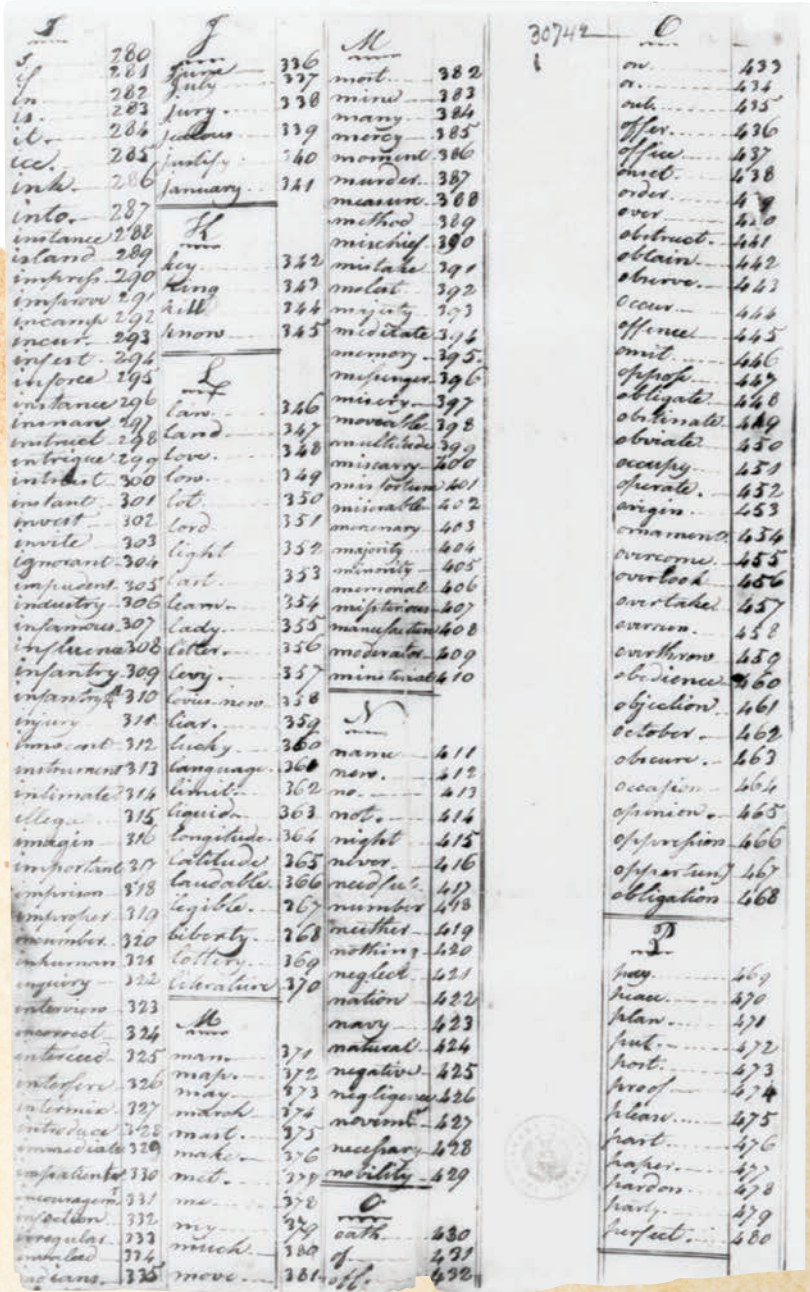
I

| | |
|---|---|
| s | 280 |
| if | 281 |
| in | 282 |
| is | 283 |
| it | 284 |
| ice | 285 |
| ink | 286 |
| into | 287 |
| instance | 288 |
| island | 289 |
| impress | 290 |
| impair | 291 |
| incamp | 292 |
| incur | 293 |
| insert | 294 |
| inforce | 295 |
| instance | 296 |
| inunary | 297 |
| instruct | 298 |
| intrigue | 299 |
| interest | 300 |
| instant | 301 |
| invest | 302 |
| invite | 303 |
| ignorant | 304 |
| impudent | 305 |
| industry | 306 |
| infamous | 307 |
| influence | 308 |
| infantry | 309 |
| infantry | 310 |
| injury | 311 |
| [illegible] | 312 |
| instrument | 313 |
| intimate | 314 |
| illegal | 315 |
| imagin | 316 |
| important | 317 |
| imprison | 318 |
| imprper | 319 |
| innumber | 320 |
| inhuman | 321 |
| inquiry | 322 |
| interview | 323 |
| incorrect | 324 |
| intercede | 325 |
| interfere | 326 |
| intermix | 327 |
| introduce | 328 |
| immediate | 329 |
| impatient | 330 |
| incouragem | 331 |
| infection | 332 |
| irregular | 333 |
| invalid | 334 |
| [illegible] | 335 |

J

| | |
|---|---|
| June | 336 |
| July | 337 |
| jury | 338 |
| jealous | 339 |
| justify | 340 |
| January | 341 |

K

| | |
|---|---|
| key | 342 |
| king | 343 |
| kill | 344 |
| know | 345 |

L

| | |
|---|---|
| law | 346 |
| land | 347 |
| love | 348 |
| low | 349 |
| lot | 350 |
| lord | 351 |
| light | 352 |
| last | 353 |
| learn | 354 |
| lady | 355 |
| letter | 356 |
| levy | 357 |
| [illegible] | 358 |
| liar | 359 |
| lucky | 360 |
| language | 361 |
| limit | 362 |
| liquid | 363 |
| longitude | 364 |
| latitude | 365 |
| laudable | 366 |
| legible | 367 |
| liberty | 368 |
| lottery | 369 |
| literature | 370 |

M

| | |
|---|---|
| man | 371 |
| map | 372 |
| may | 373 |
| march | 374 |
| mast | 375 |
| make | 376 |
| met | 377 |
| me | 378 |
| my | 379 |
| much | 380 |
| move | 381 |

M

| | |
|---|---|
| most | 382 |
| mind | 383 |
| many | 384 |
| mercy | 385 |
| moment | 386 |
| murder | 387 |
| measure | 388 |
| method | 389 |
| mischief | 390 |
| mistake | 391 |
| molest | 392 |
| majesty | 393 |
| meditate | 394 |
| memory | 395 |
| messenger | 396 |
| ministry | 397 |
| moveable | 398 |
| multitude | 399 |
| miscarry | 400 |
| misfortune | 401 |
| miserable | 402 |
| mercenary | 403 |
| majority | 404 |
| minority | 405 |
| memorial | 406 |
| mysterious | 407 |
| manufacture | 408 |
| moderator | 409 |
| ministerial | 410 |

N

| | |
|---|---|
| name | 411 |
| new | 412 |
| no | 413 |
| not | 414 |
| night | 415 |
| never | 416 |
| needful | 417 |
| number | 418 |
| neither | 419 |
| nothing | 420 |
| neglect | 421 |
| nation | 422 |
| navy | 423 |
| natural | 424 |
| negative | 425 |
| negligence | 426 |
| novemb | 427 |
| necessary | 428 |
| nobility | 429 |

O

| | |
|---|---|
| oath | 430 |
| of | 431 |
| off | 432 |

30742
1

O

| | |
|---|---|
| on | 433 |
| or | 434 |
| out | 435 |
| offer | 436 |
| office | 437 |
| omit | 438 |
| order | 439 |
| over | 440 |
| obstruct | 441 |
| obtain | 442 |
| observe | 443 |
| occur | 444 |
| offence | 445 |
| omit | 446 |
| oppose | 447 |
| obligate | 448 |
| obstinate | 449 |
| obviate | 450 |
| occupy | 451 |
| operate | 452 |
| origin | 453 |
| ornament | 454 |
| overcome | 455 |
| overlook | 456 |
| overtake | 457 |
| overrun | 458 |
| overthrow | 459 |
| obedience | 460 |
| objection | 461 |
| october | 462 |
| obscure | 463 |
| occasion | 464 |
| opinion | 465 |
| oppression | 466 |
| opportunity | 467 |
| obligation | 468 |

P

| | |
|---|---|
| pay | 469 |
| place | 470 |
| plan | 471 |
| put | 472 |
| port | 473 |
| proof | 474 |
| please | 475 |
| part | 476 |
| paper | 477 |
| pardon | 478 |
| party | 479 |
| perfect | 480 |